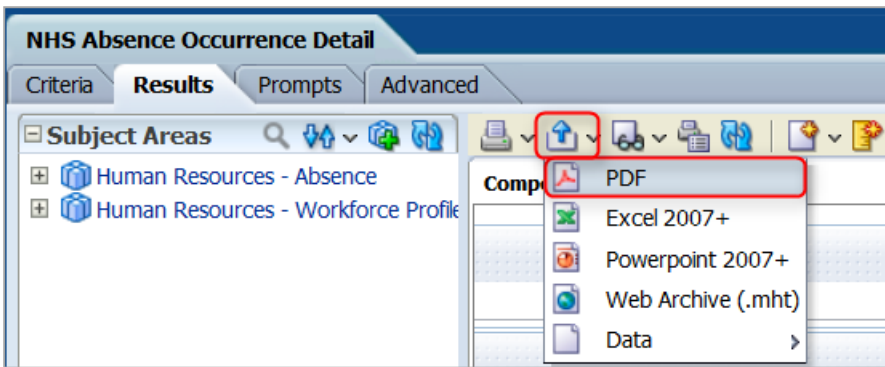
NHS Absence Occurrence Detail

Criteria
Results
Prompts
Advanced

Subject Areas

Human Resources - Absence
Human Resources - Workforce Profile

Compo

PDF
Excel 2007+
Powerpoint 2007+
Web Archive (.mht)
Data